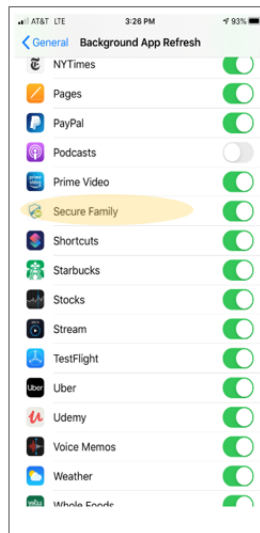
AT&T LTE 3:26 PM 93%

General Background App Refresh

NYTimes

Pages

PayPal

Podcasts

prime video

Prime Video

Secure Family

Shortcuts

Starbucks

Stocks

Stream

TestFlight

Uber

Uber

Udemy

Voice Memos

Weather

Whole Foods